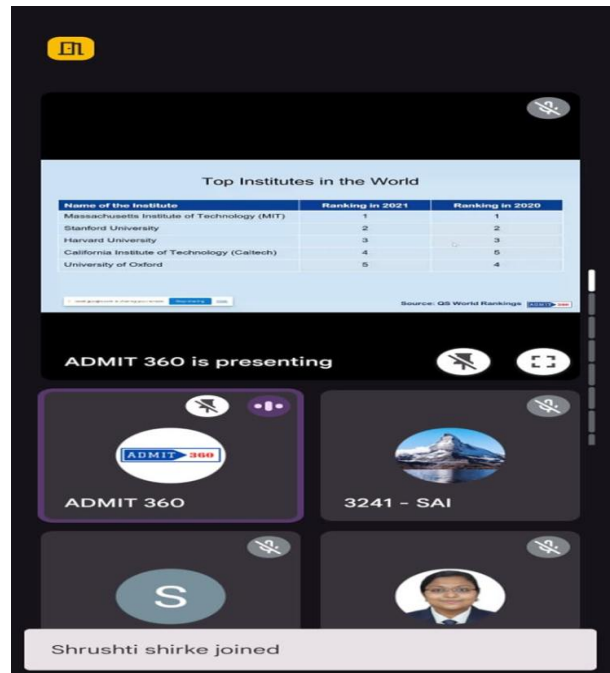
Top Institutes in the World

| Name of the Institute | Ranking in 2021 | Ranking in 2020 |
|---|---|---|
| Massachusetts Institute of Technology (MIT) | 1 | 1 |
| Stanford University | 2 | 2 |
| Harvard University | 3 | 3 |
| California Institute of Technology (Caltech) | 4 | 5 |
| University of Oxford | 5 | 4 |

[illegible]

Source: QS World Rankings ADMIT 360

ADMIT 360 is presenting

ADMIT 360

ADMIT 360

3241 - SAI

S

Shrushti shirke joined